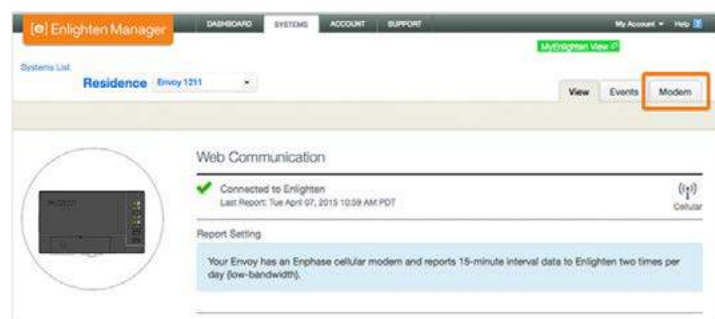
[e] Enlighten Manager

DASHBOARD SYSTEMS ACCOUNT SUPPORT

My Account ▾ Help ?

MyEnlighten View

Systems List

Residence Envoy 1211

View Events Modem

Web Communication

Connected to Enlighten
Last Report: Tue April 07, 2015 10:59 AM PDT

Cellular

Report Setting

Your Envoy has an Enphase cellular modem and reports 15-minute interval data to Enlighten two times per day (low-bandwidth).